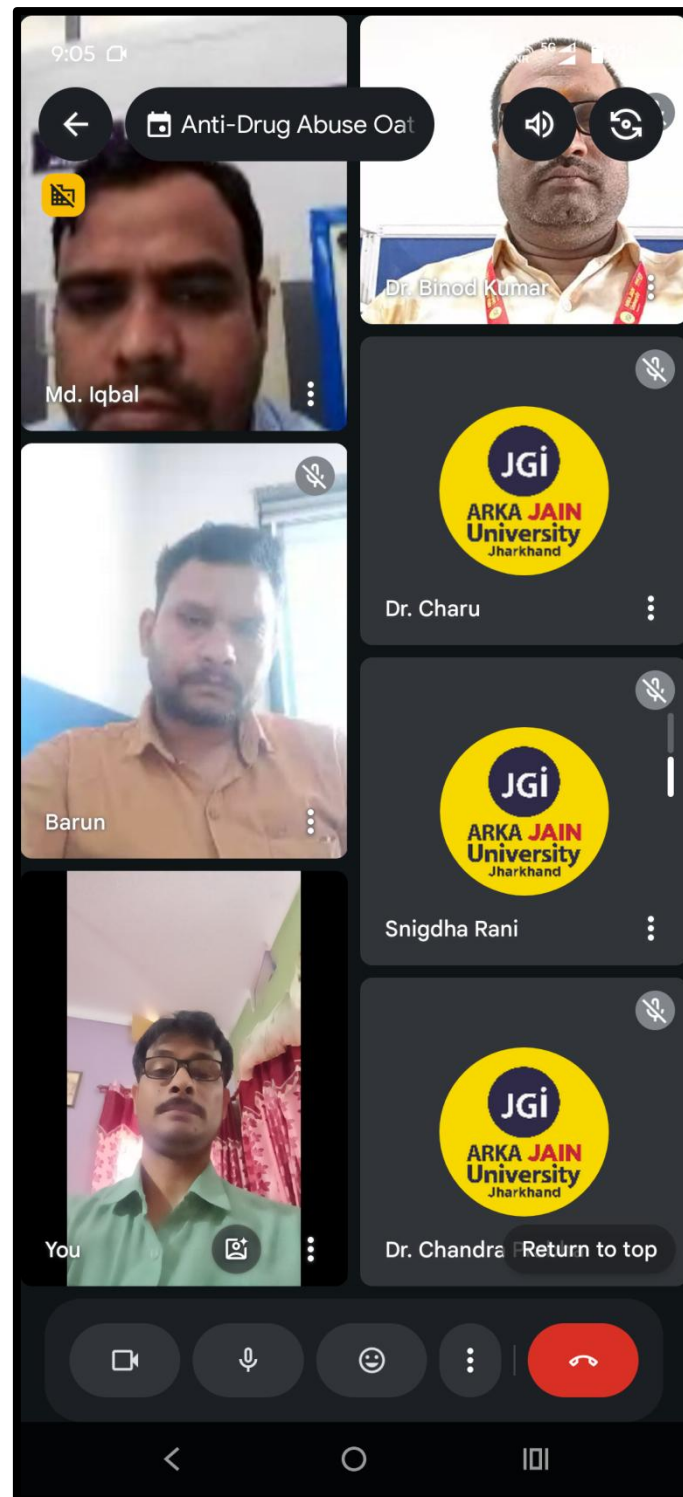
9:05

Anti-Drug Abuse Oat

Dr. Binod Kumar

Md. Iqbal

JGi
ARKA JAIN
University
Jharkhand

Dr. Charu

Barun

JGi
ARKA JAIN
University
Jharkhand

Snigdha Rani

JGi
ARKA JAIN
University
Jharkhand

You

Dr. Chandra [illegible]

Return to top